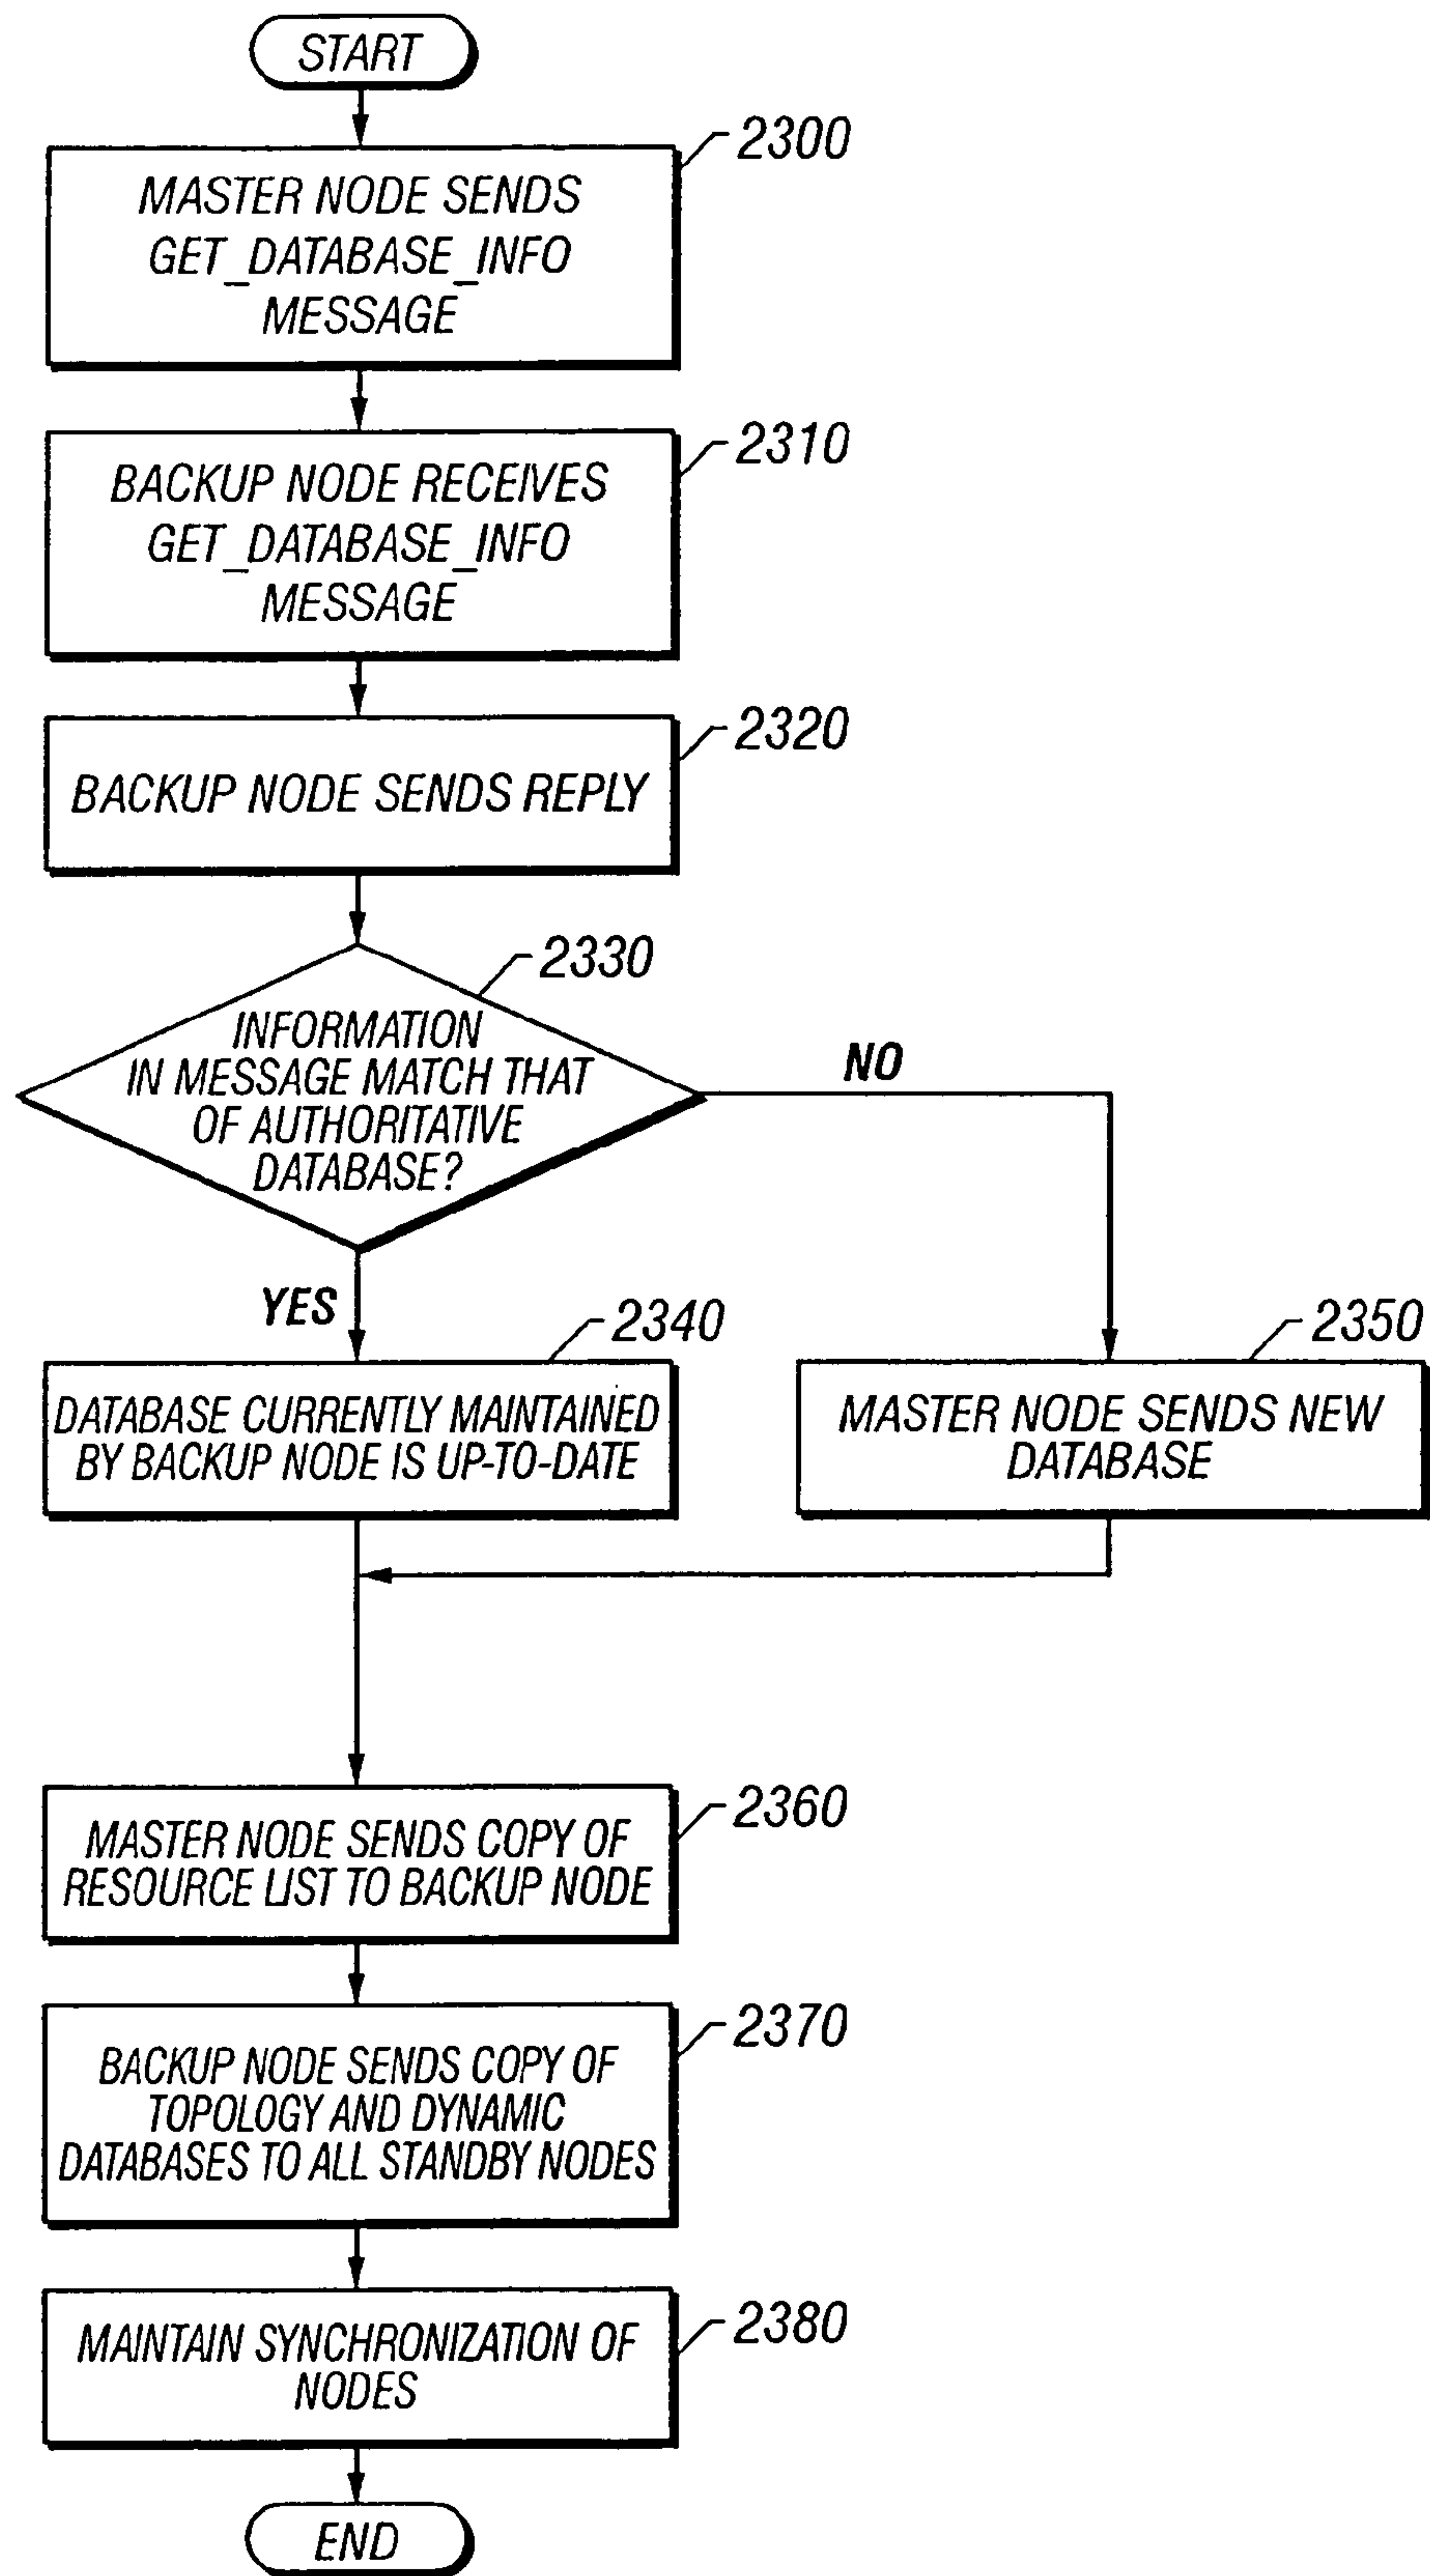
START

2300
MASTER NODE SENDS GET_DATABASE_INFO MESSAGE

2310
BACKUP NODE RECEIVES GET_DATABASE_INFO MESSAGE

2320
BACKUP NODE SENDS REPLY

2330
INFORMATION IN MESSAGE MATCH THAT OF AUTHORITATIVE DATABASE?

NO

YES

2340
DATABASE CURRENTLY MAINTAINED BY BACKUP NODE IS UP-TO-DATE

2350
MASTER NODE SENDS NEW DATABASE

2360
MASTER NODE SENDS COPY OF RESOURCE LIST TO BACKUP NODE

2370
BACKUP NODE SENDS COPY OF TOPOLOGY AND DYNAMIC DATABASES TO ALL STANDBY NODES

2380
MAINTAIN SYNCHRONIZATION OF NODES

END